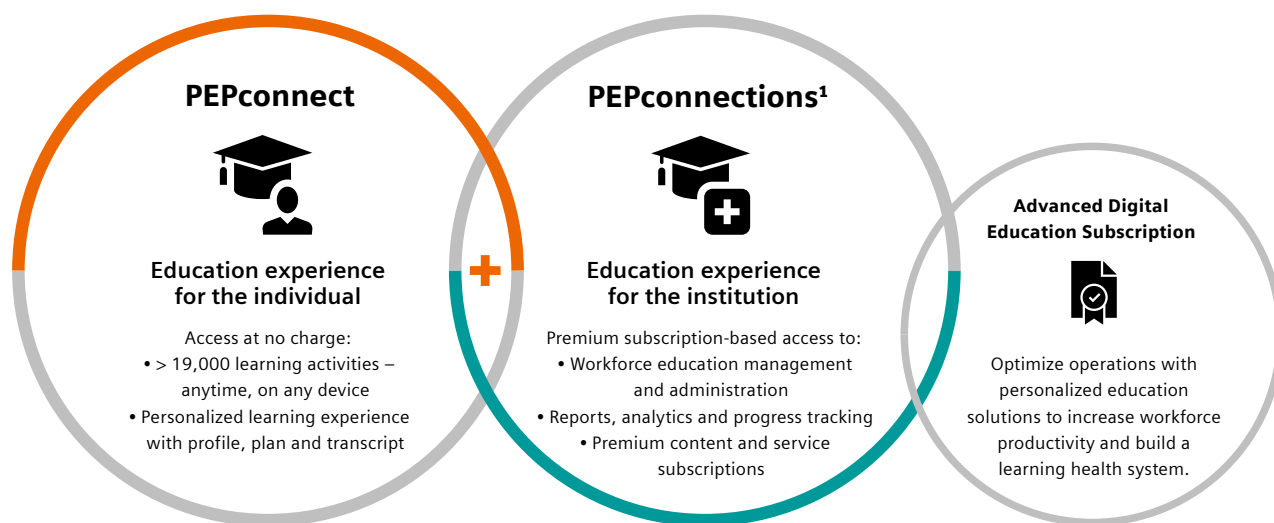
PEPconnect

Education experience for the individual

Access at no charge:
• > 19,000 learning activities – anytime, on any device
• Personalized learning experience with profile, plan and transcript

+

PEPconnections¹

Education experience for the institution

Premium subscription-based access to:
• Workforce education management and administration
• Reports, analytics and progress tracking
• Premium content and service subscriptions

Advanced Digital Education Subscription

Optimize operations with personalized education solutions to increase workforce productivity and build a learning health system.